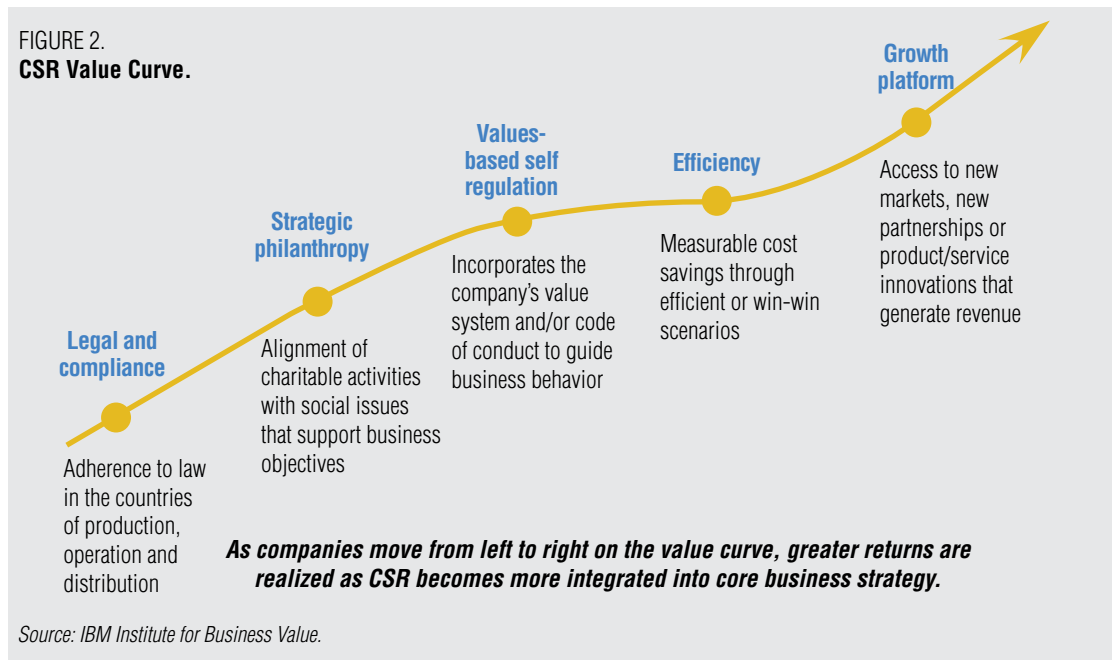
FIGURE 2.
**CSR Value Curve.**

Legal and compliance

Adherence to law in the countries of production, operation and distribution

Strategic philanthropy

Alignment of charitable activities with social issues that support business objectives

Values-based self regulation

Incorporates the company's value system and/or code of conduct to guide business behavior

Efficiency

Measurable cost savings through efficient or win-win scenarios

Growth platform

Access to new markets, new partnerships or product/service innovations that generate revenue

*As companies move from left to right on the value curve, greater returns are realized as CSR becomes more integrated into core business strategy.*

Source: IBM Institute for Business Value.